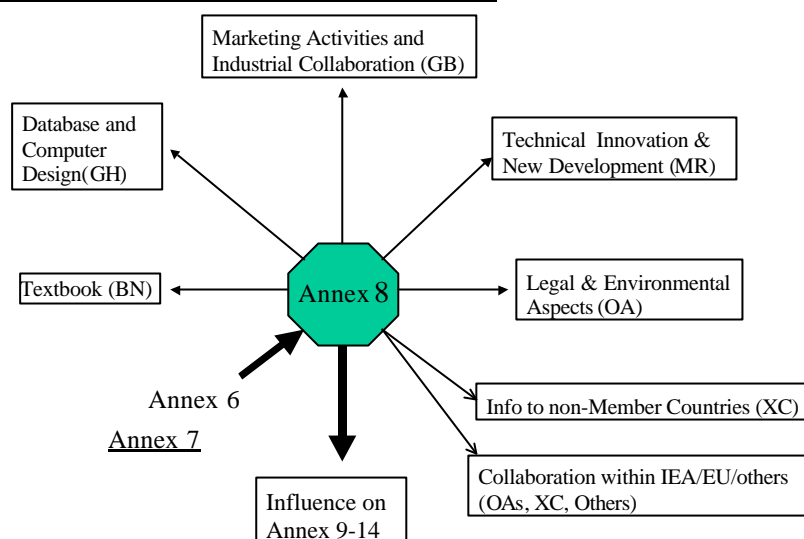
Marketing Activities and Industrial Collaboration (GB)

Database and Computer Design(GH)

Technical Innovation & New Development (MR)

Textbook (BN)

Annex 8

Legal & Environmental Aspects (OA)

Annex 6

Annex 7

Info to non-Member Countries (XC)

Collaboration within IEA/EU/others (OAs, XC, Others)

Influence on Annex 9-14